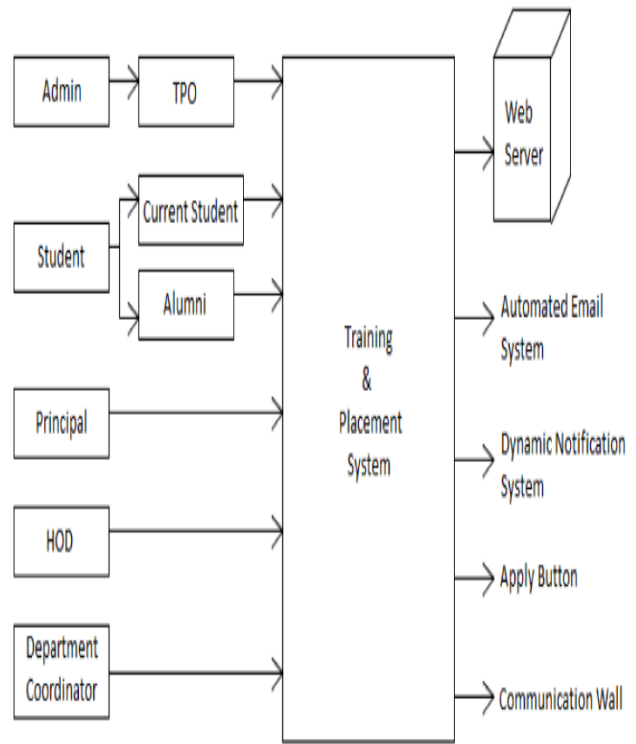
Admin

TPO

Web Server

Student

Current Student

Alumni

Training & Placement System

Automated Email System

Principal

Dynamic Notification System

HOD

Apply Button

Department Coordinator

Communication Wall